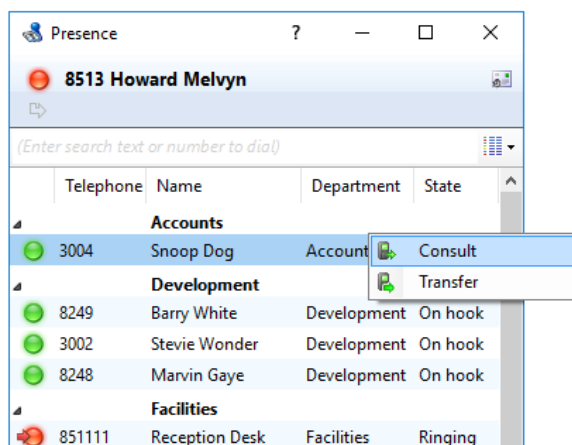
Presence ? □ ✕

8513 Howard Melvyn

(Enter search text or number to dial)

| | Telephone | Name | Department | State |
|---|---|---|---|---|
| | | **Accounts** | | |
| | 3004 | Snoop Dog | Account | |
| | | **Development** | | |
| | 8249 | Barry White | Development | On hook |
| | 3002 | Stevie Wonder | Development | On hook |
| | 8248 | Marvin Gaye | Development | On hook |
| | | **Facilities** | | |
| | 851111 | Reception Desk | Facilities | Ringing |

Consult
Transfer